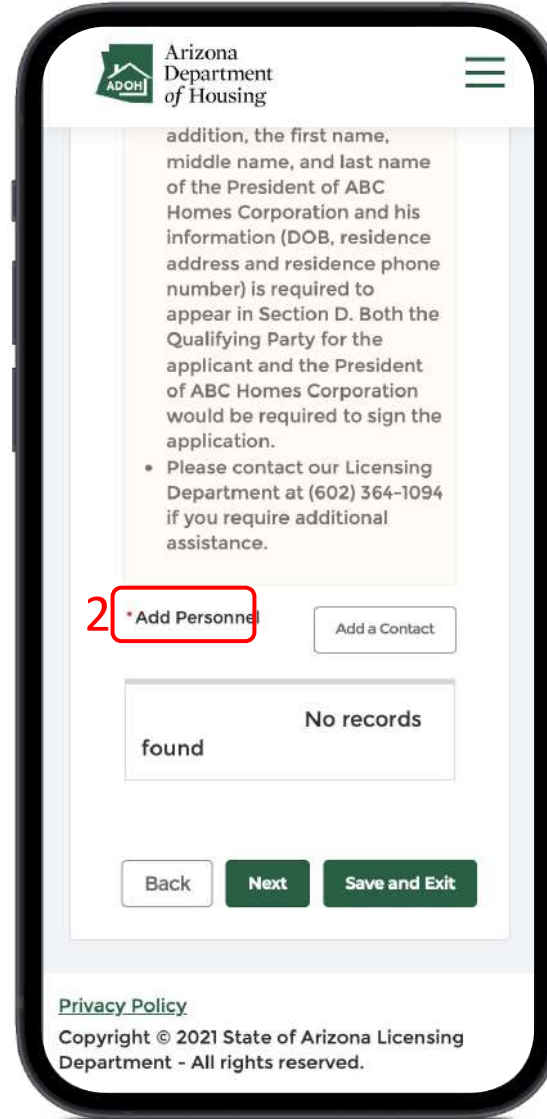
ADOH Arizona Department of Housing

addition, the first name, middle name, and last name of the President of ABC Homes Corporation and his information (DOB, residence address and residence phone number) is required to appear in Section D. Both the Qualifying Party for the applicant and the President of ABC Homes Corporation would be required to sign the application.

- Please contact our Licensing Department at (602) 364-1094 if you require additional assistance.

2 *Add Personnel

Add a Contact

No records found

Back

Next

Save and Exit

Privacy Policy

Copyright © 2021 State of Arizona Licensing Department - All rights reserved.